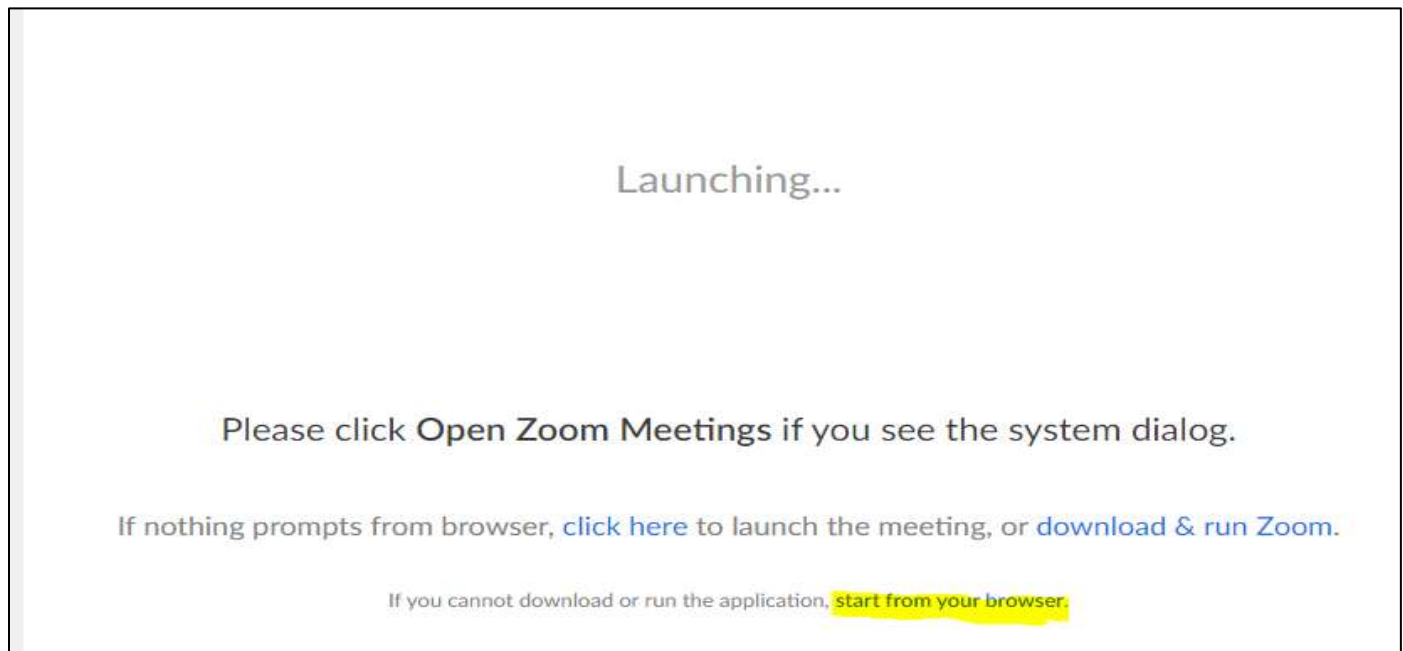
Launching...

Please click Open Zoom Meetings if you see the system dialog.

If nothing prompts from browser, click here to launch the meeting, or download & run Zoom.

If you cannot download or run the application, start from your browser.